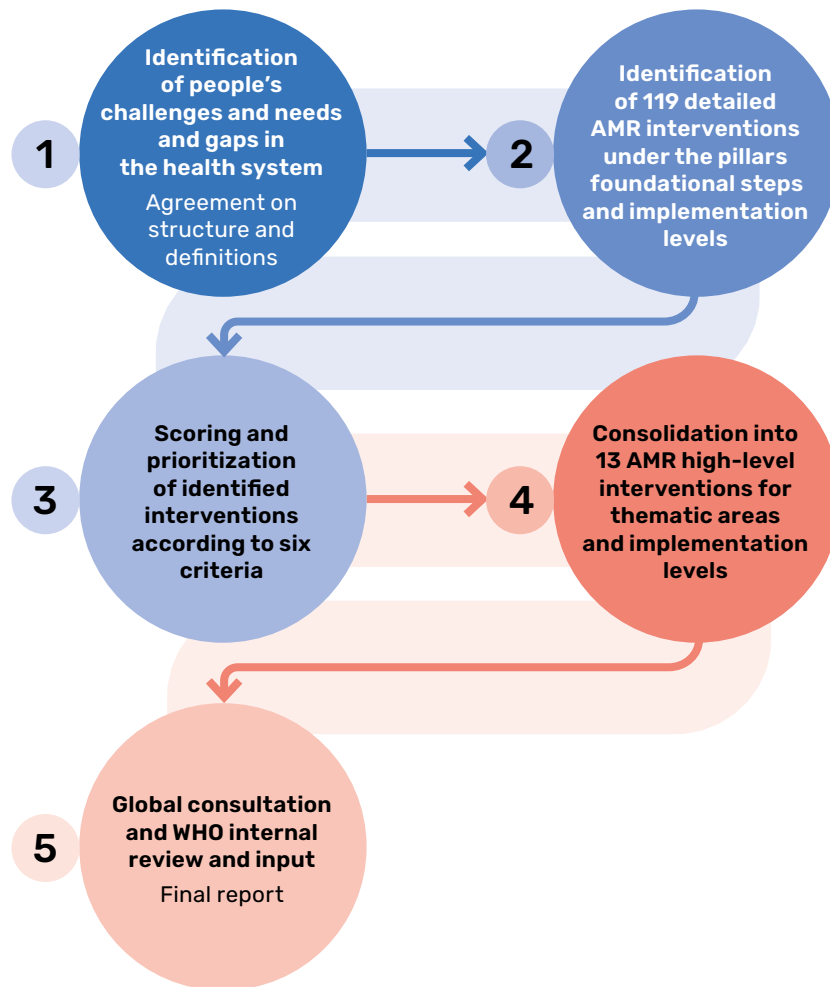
1

Identification of people’s challenges and needs and gaps in the health system

Agreement on structure and definitions

2

Identification of 119 detailed AMR interventions under the pillars foundational steps and implementation levels

3

Scoring and prioritization of identified interventions according to six criteria

4

Consolidation into 13 AMR high-level interventions for thematic areas and implementation levels

5

Global consultation and WHO internal review and input

Final report